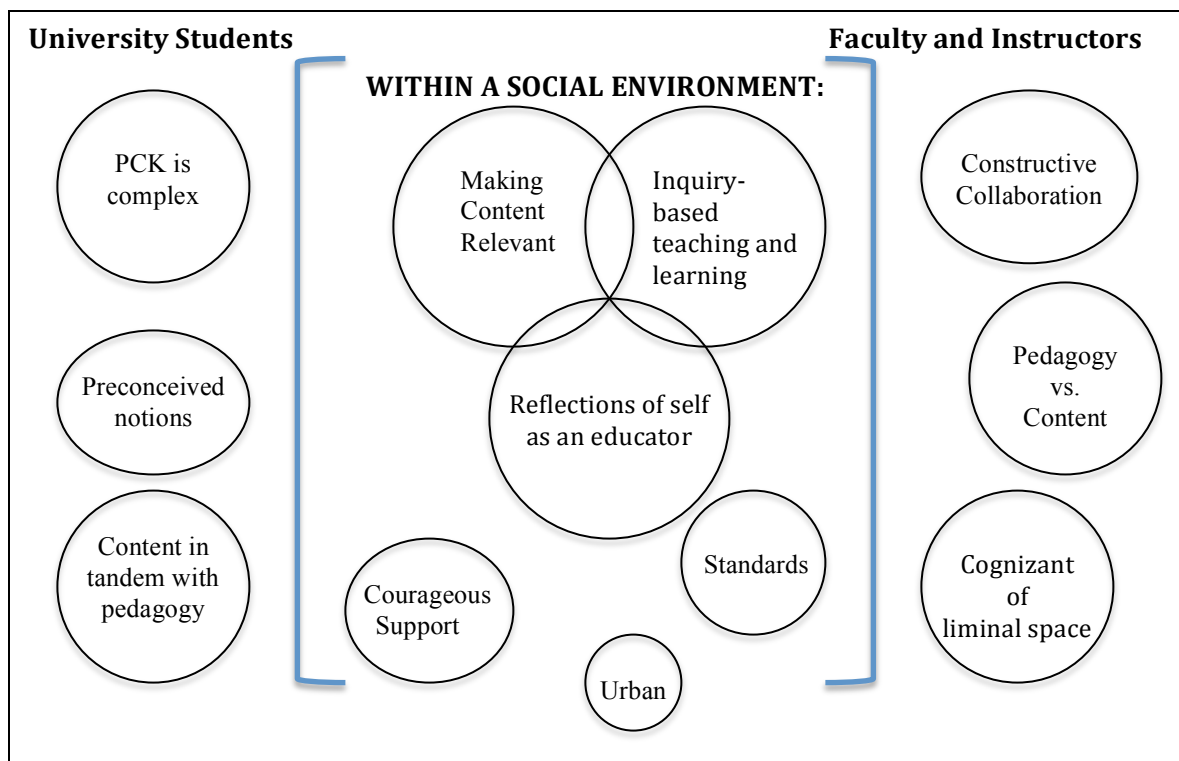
University Students

Faculty and Instructors

WITHIN A SOCIAL ENVIRONMENT:

PCK is complex

Making Content Relevant

Inquiry-based teaching and learning

Constructive Collaboration

Preconceived notions

Reflections of self as an educator

Pedagogy vs. Content

Content in tandem with pedagogy

Standards

Courageous Support

Cognizant of liminal space

Urban